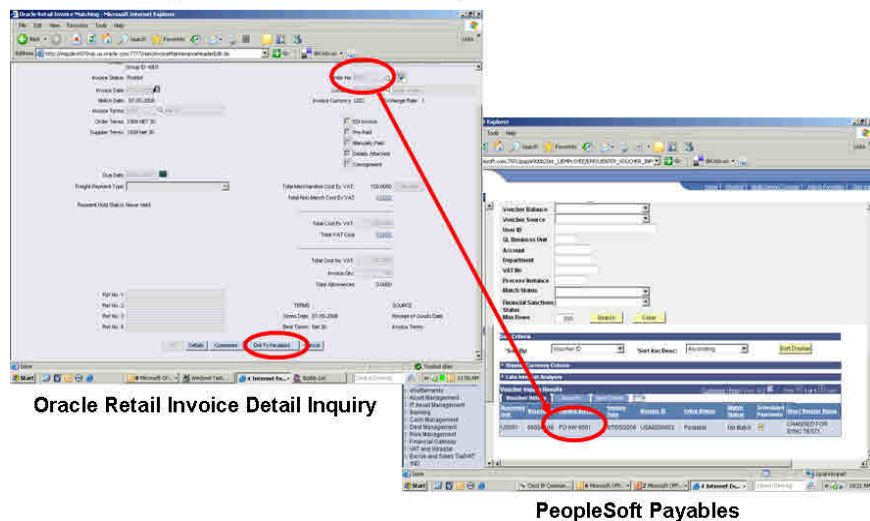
Oracle Retail Invoice Matching - Microsoft Internet Explorer

File Edit View Favorites Tools Help

Back Search Favorites

Address

Group ID 4001

Invoice Status Posted

Invoice Date 07-05-2008

Match Date 07-05-2008

Invoice Terms

Order Terms 1306 NET 30

Supplier Terms 1306 NET 30

Doc No

Invoice Currency USD

Exchange Rate 1

EDI Invoice

Pre-Paid

Manually Paid

Details Attached

Consignment

Due Date

Freight Payment Type

Payment Hold Status Never Held

Total Merchandise Cost Ex VAT 150.0000

Total Non-Merch Cost Ex VAT 0.0000

Total Cost Ex VAT

Total VAT Cost 0.0000

Total Cost Inc VAT

Invoice Qty

Total Allowances 0.0000

Ref No. 1

Ref No. 2

Ref No. 3

Ref No. 4

TERMS

Terms Date 07-05-2008

Best Terms Net 30

SOURCE

Receipt of Goods Date

Invoice Terms

Details Comments Drill To Peoplesoft Cancel

Done

Trusted sites

Start

Oracle Retail Invoice Detail Inquiry

Explorer

Tools Help

Search Favorites

Voucher Balance

Voucher Source

User ID

GL Business Unit

Account

Department

VAT ID

Process Instance

Match Status

Financial Sanctions Status

Max Rows 300

Search Clear

Criteria

Sort By: Voucher ID

Sort Asc/Desc: Ascending

Sort Display

Voucher Inquiry Results

Voucher Related

USA00001 PO INV 6051 07/05/2008 USA0000001 Payable No Match CHANGED FOR SYNC TEST

eProcurement
Asset Management
IT Asset Management
Banking
Cash Management
Deal Management
Risk Management
Financial Gateway
VAT and Intrastat
Excise and Sales Tax/VAT IND

Done

Local intranet

Start

PeopleSoft Payables